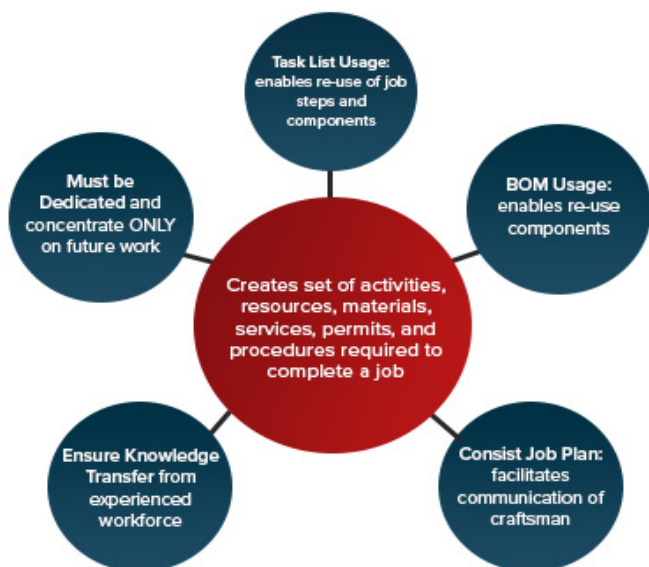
Task List Usage: enables re-use of job steps and components

BOM Usage: enables re-use components

Consist Job Plan: facilitates communication of craftsman

Ensure Knowledge Transfer from experienced workforce

Must be Dedicated and concentrate ONLY on future work

Creates set of activities, resources, materials, services, permits, and procedures required to complete a job